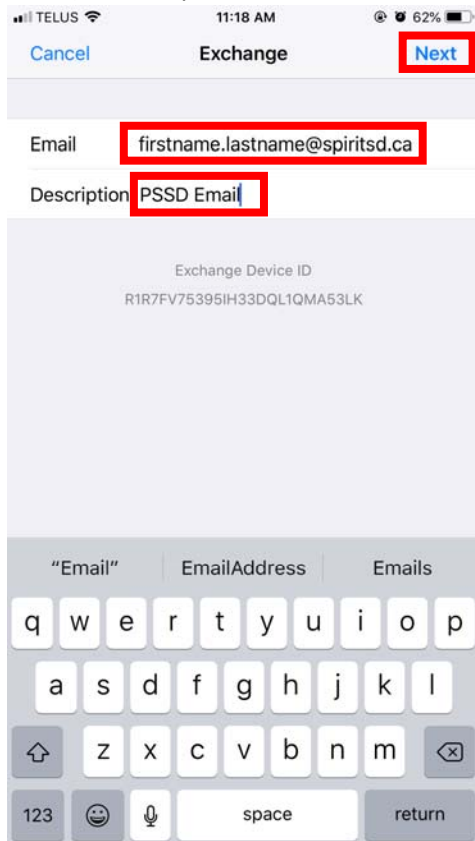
TELUS 11:18 AM 62%

Cancel Exchange Next

Email firstname.lastname@spiritsd.ca

Description PSSD Email

Exchange Device ID
R1R7FV75395IH33DQL1QMA53LK

"Email" EmailAddress Emails

q w e r t y u i o p
a s d f g h j k l
z x c v b n m
123 space return